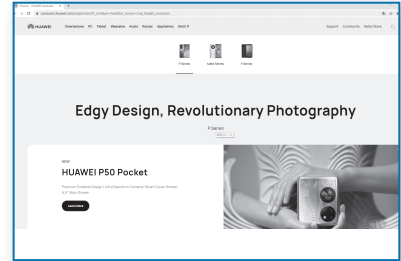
HUAWEI Smartphones PC Tablet Wearables Audio Routers Appliances EMUI 11 Support Community Retail Store

P Series Mate Series nova Series

Edgy Design, Revolutionary Photography

P Series

NEW

HUAWEI P50 Pocket

Premium Foldable Design | Ultra Spectrum Camera | Smart Cover Screen | 6.9" Main Screen

Learn More